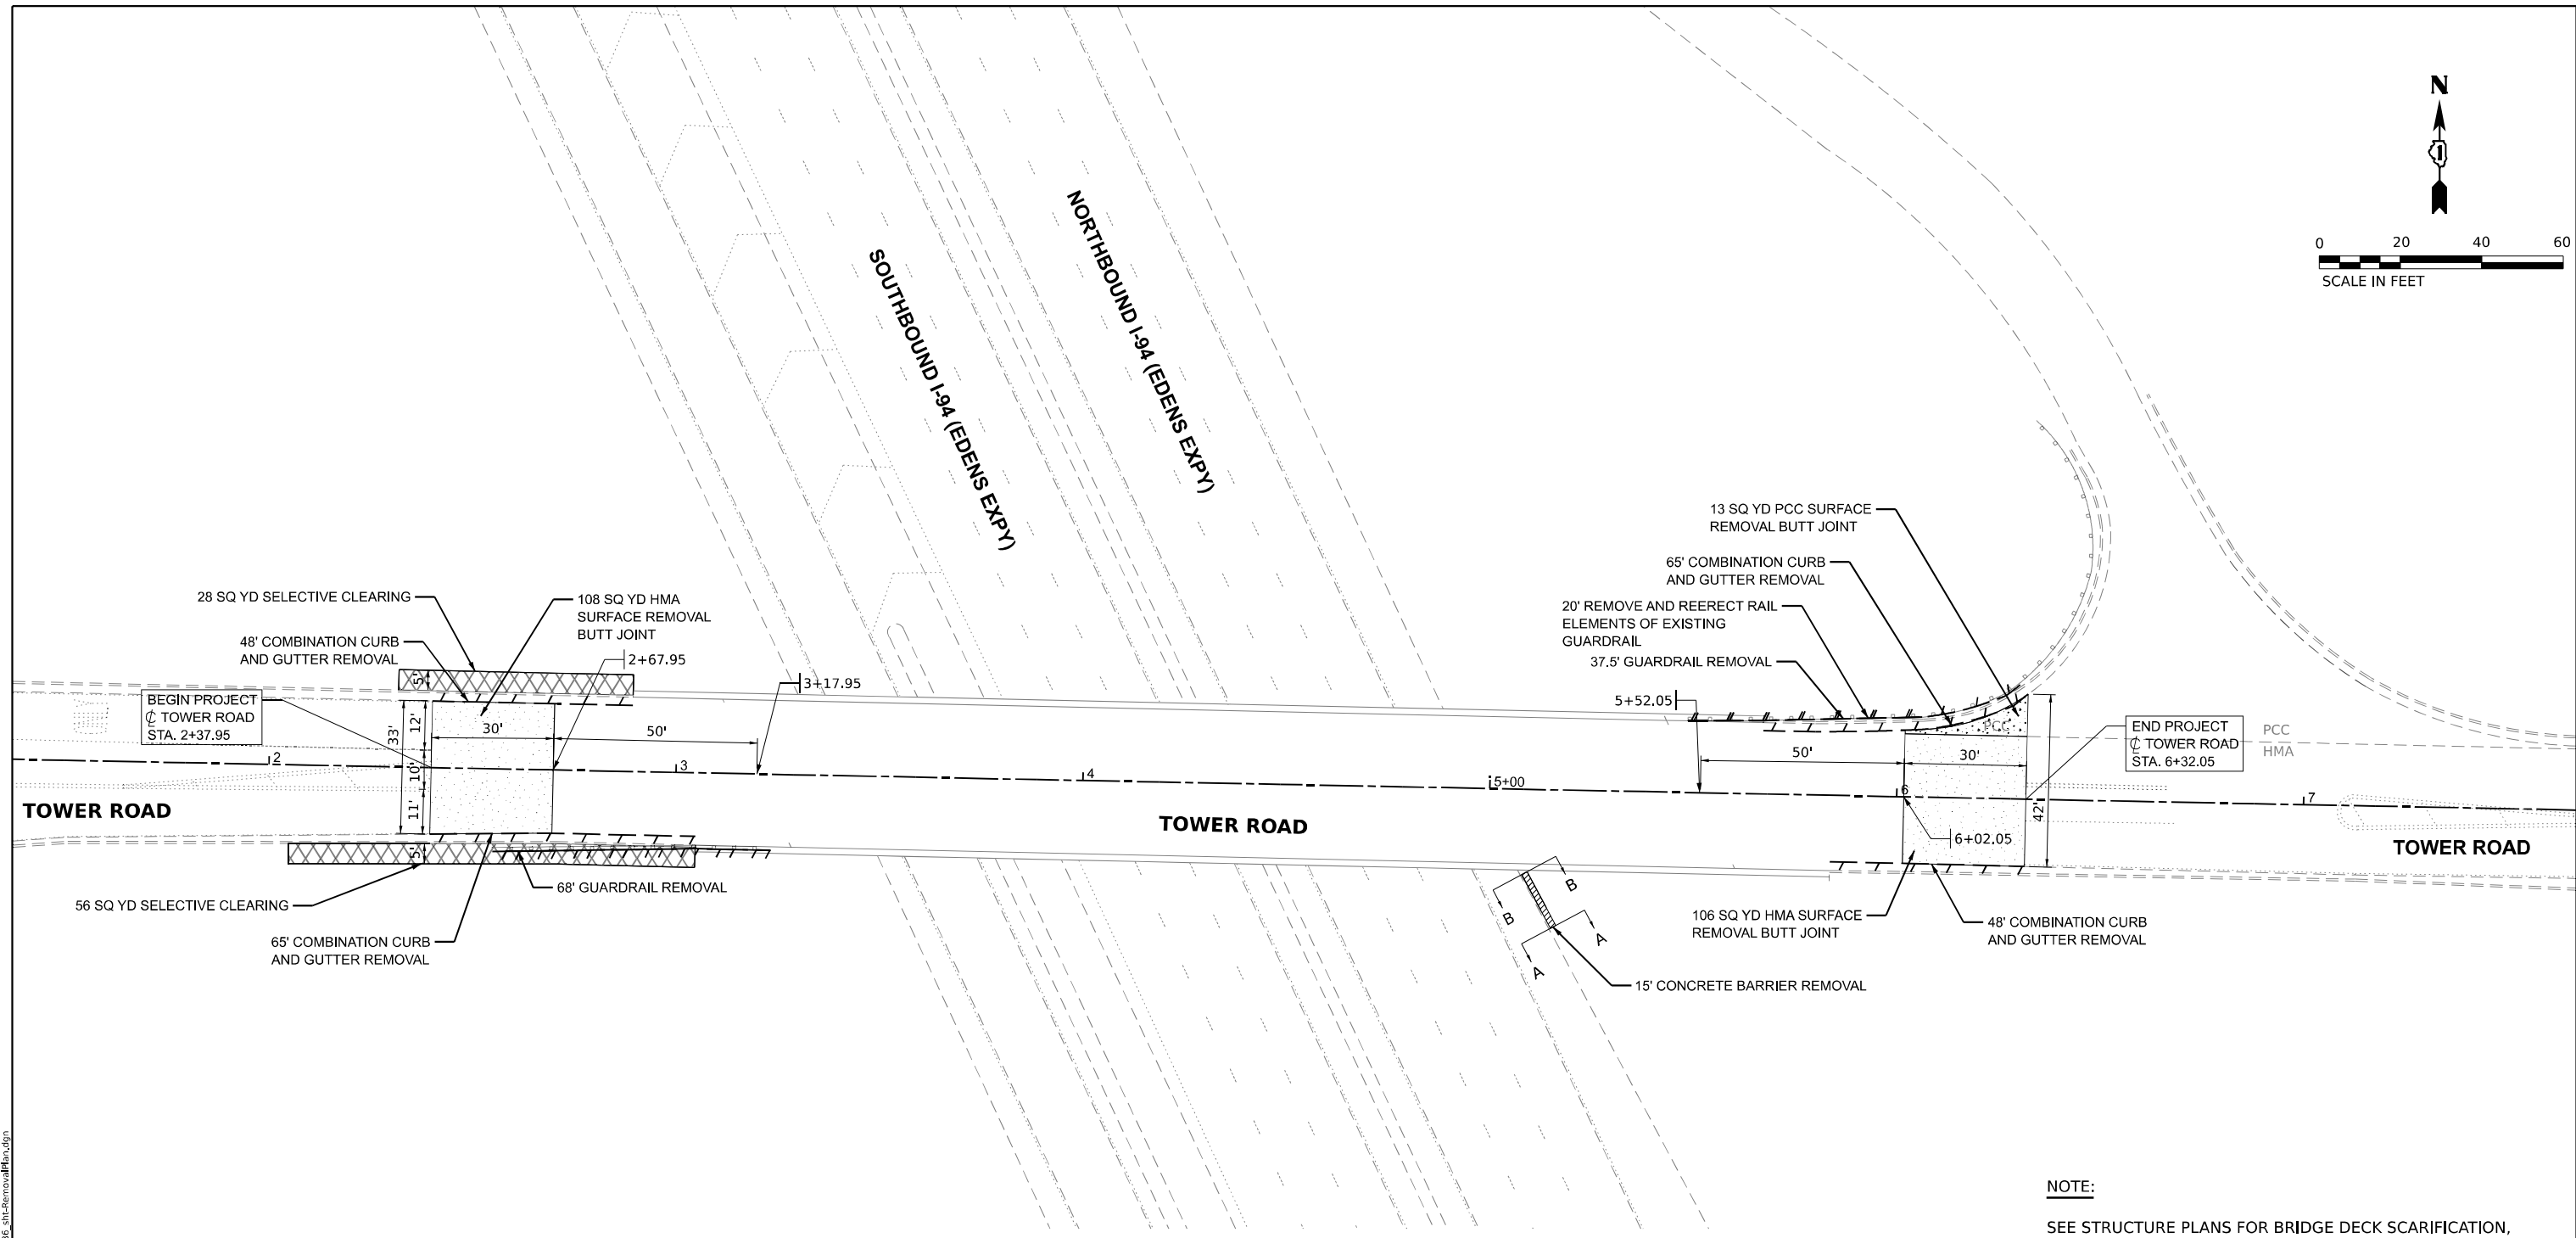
N

0 20 40 60
SCALE IN FEET

NORTHBOUND I-94 (EDENS EXPY)

SOUTHBOUND I-94 (EDENS EXPY)

28 SQ YD SELECTIVE CLEARING

108 SQ YD HMA SURFACE REMOVAL BUTT JOINT

48' COMBINATION CURB AND GUTTER REMOVAL

2+67.95

3+17.95

BEGIN PROJECT
℄ TOWER ROAD
STA. 2+37.95

5'
12'
33'
10'
11'
5'

30'

50'

2

3

4

5+00

TOWER ROAD

TOWER ROAD

TOWER ROAD

56 SQ YD SELECTIVE CLEARING

68' GUARDRAIL REMOVAL

65' COMBINATION CURB AND GUTTER REMOVAL

13 SQ YD PCC SURFACE REMOVAL BUTT JOINT

65' COMBINATION CURB AND GUTTER REMOVAL

20' REMOVE AND REERECT RAIL ELEMENTS OF EXISTING GUARDRAIL

37.5' GUARDRAIL REMOVAL

5+52.05

50'

30'

PCC

END PROJECT
℄ TOWER ROAD
STA. 6+32.05

PCC
HMA

6

7

42'

6+02.05

B
B
A
A

106 SQ YD HMA SURFACE REMOVAL BUTT JOINT

48' COMBINATION CURB AND GUTTER REMOVAL

15' CONCRETE BARRIER REMOVAL

NOTE:

SEE STRUCTURE PLANS FOR BRIDGE DECK SCARIFICATION,

36_sht-RemovalPlan.dgn